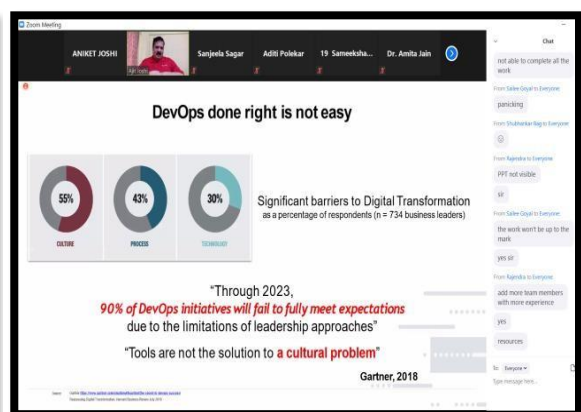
Zoom Meeting

ANIKET JOSHI

Ajit Joshi

Sanjeela Sagar

Aditi Polekar

19 Sameeksha...

Dr. Amita Jain

Chat

not able to complete all the work

From Salee Goyal to Everyone

panicking

From Shubhankar Bag to Everyone

:)

From Rajendra to Everyone

PPT not visible

sir

From Salee Goyal to Everyone

the work won't be up to the mark

yes sir

From Rajendra to Everyone

add more team members with more experience

yes

resources

To: Everyone

Type message here...

DevOps done right is not easy

55%

CULTURE

43%

PROCESS

30%

TECHNOLOGY

Significant barriers to Digital Transformation
as a percentage of respondents (n = 734 business leaders)

"Through 2023,
90% of DevOps initiatives will fail to fully meet expectations
due to the limitations of leadership approaches"

"Tools are not the solution to a cultural problem"

Gartner, 2018

Source: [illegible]